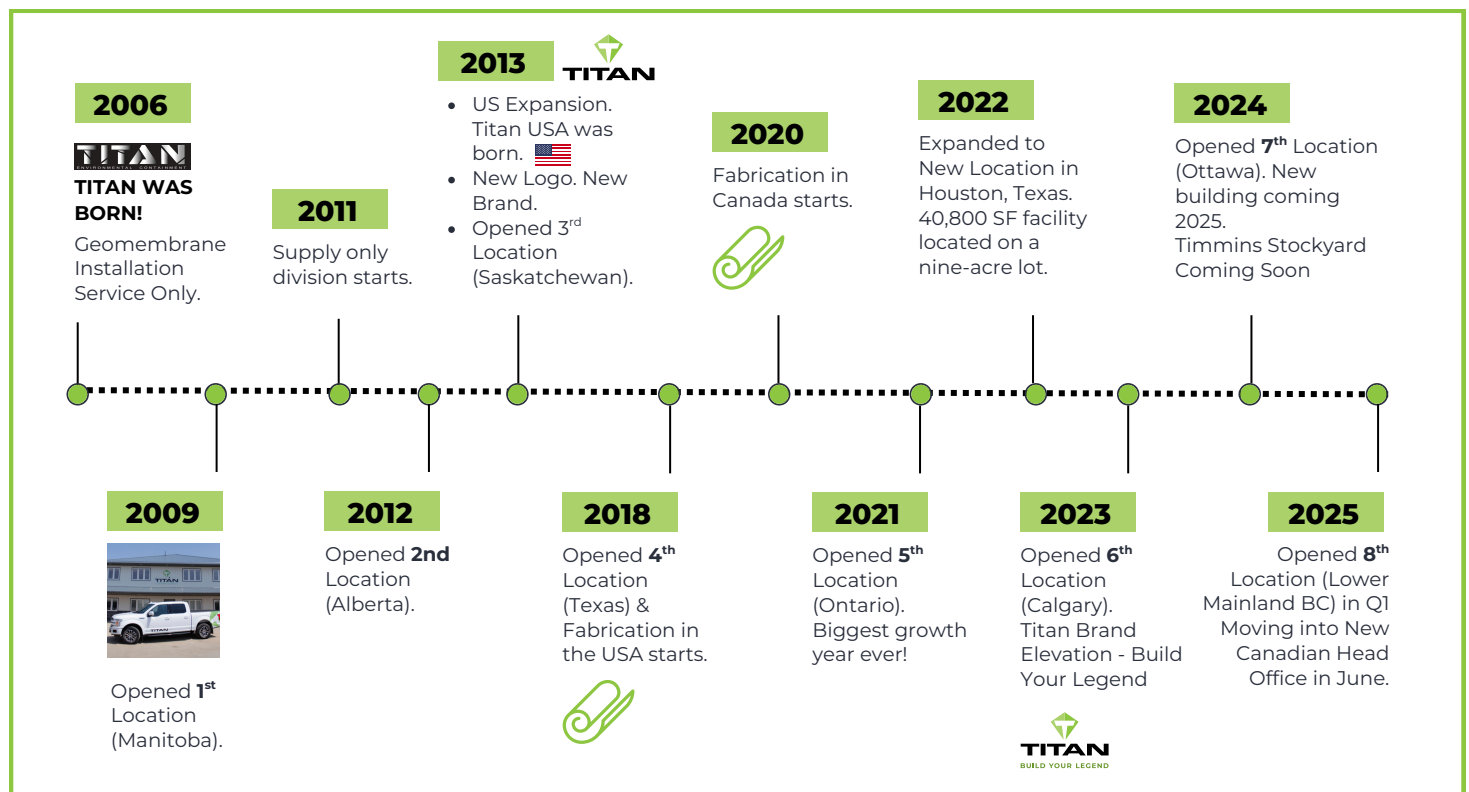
2006

TITAN
ENVIRONMENTAL CONTAINMENT

TITAN WAS BORN!
Geomembrane Installation Service Only.

2011

Supply only division starts.

2013

TITAN

- US Expansion. Titan USA was born.
- New Logo. New Brand.
- Opened 3$^{rd}$ Location (Saskatchewan).

2020

Fabrication in Canada starts.

2022

Expanded to New Location in Houston, Texas. 40,800 SF facility located on a nine-acre lot.

2024

Opened **7$^{th}$** Location (Ottawa). New building coming 2025.
Timmins Stockyard Coming Soon

2009

TITAN

Opened **1$^{st}$** Location (Manitoba).

2012

Opened **2nd** Location (Alberta).

2018

Opened **4$^{th}$** Location (Texas) & Fabrication in the USA starts.

2021

Opened **5$^{th}$** Location (Ontario). Biggest growth year ever!

2023

Opened **6$^{th}$** Location (Calgary). Titan Brand Elevation - Build Your Legend

TITAN
BUILD YOUR LEGEND

2025

Opened **8$^{th}$** Location (Lower Mainland BC) in Q1 Moving into New Canadian Head Office in June.